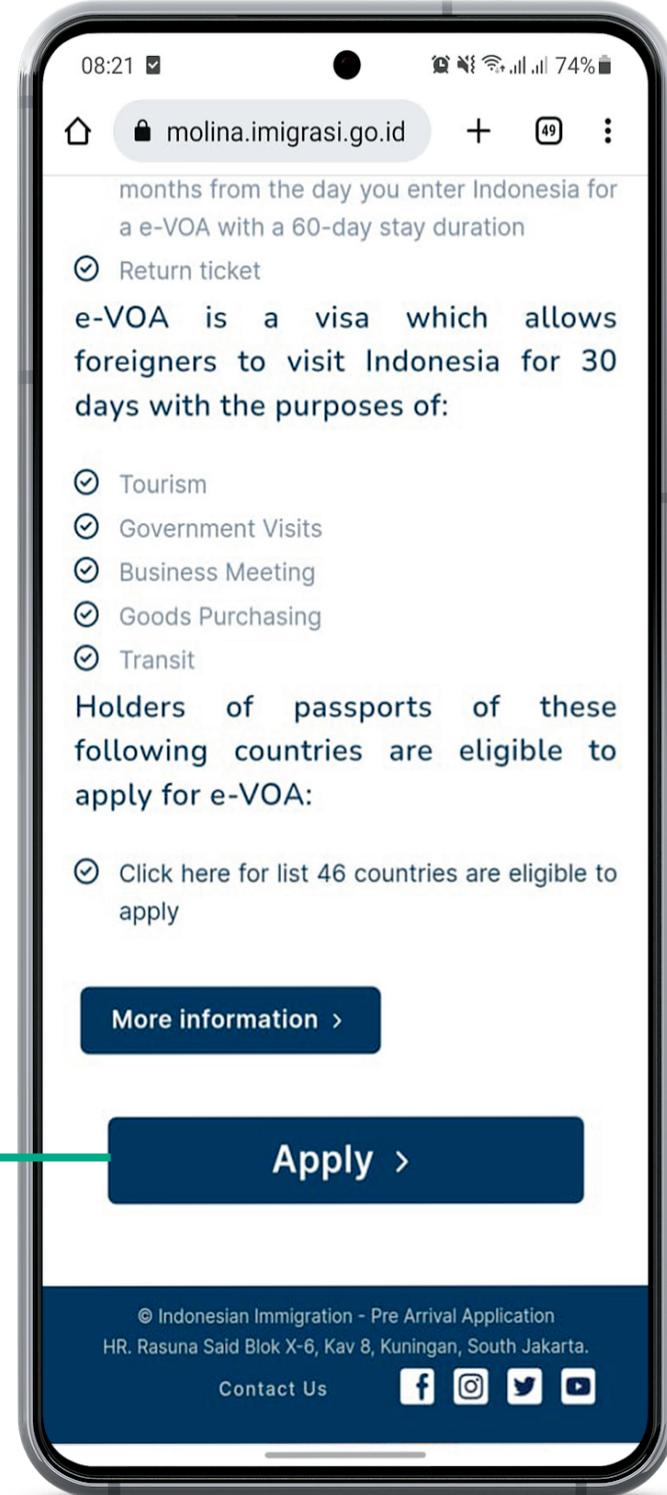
08:21 74%

molina.imigrasi.go.id

49

months from the day you enter Indonesia for a e-VOA with a 60-day stay duration

Return ticket

e-VOA is a visa which allows foreigners to visit Indonesia for 30 days with the purposes of:

Tourism

Government Visits

Business Meeting

Goods Purchasing

Transit

Holders of passports of these following countries are eligible to apply for e-VOA:

Click here for list 46 countries are eligible to apply

More information ›

Apply ›

© Indonesian Immigration - Pre Arrival Application
HR. Rasuna Said Blok X-6, Kav 8, Kuningan, South Jakarta.

Contact Us